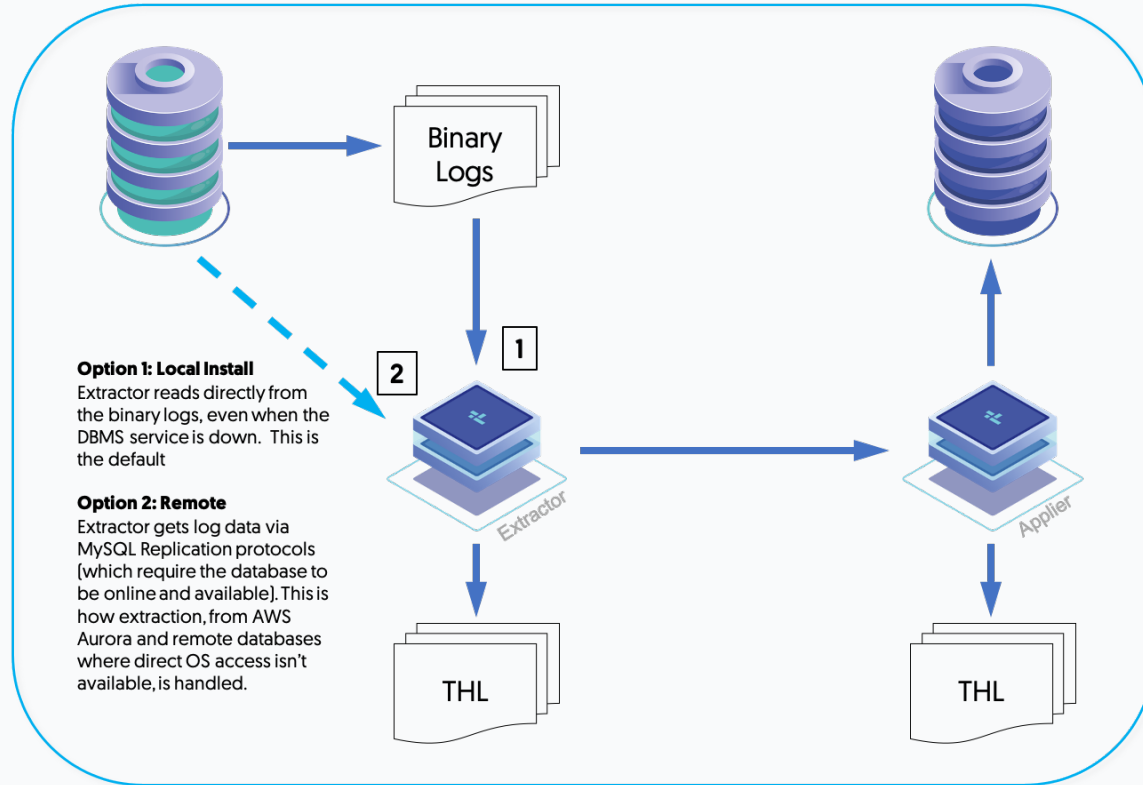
Binary Logs

1

2

Option 1: Local Install
Extractor reads directly from the binary logs, even when the DBMS service is down. This is the default

Option 2: Remote
Extractor gets log data via MySQL Replication protocols (which require the database to be online and available). This is how extraction, from AWS Aurora and remote databases where direct OS access isn't available, is handled.

Extractor

Applier

THL

THL